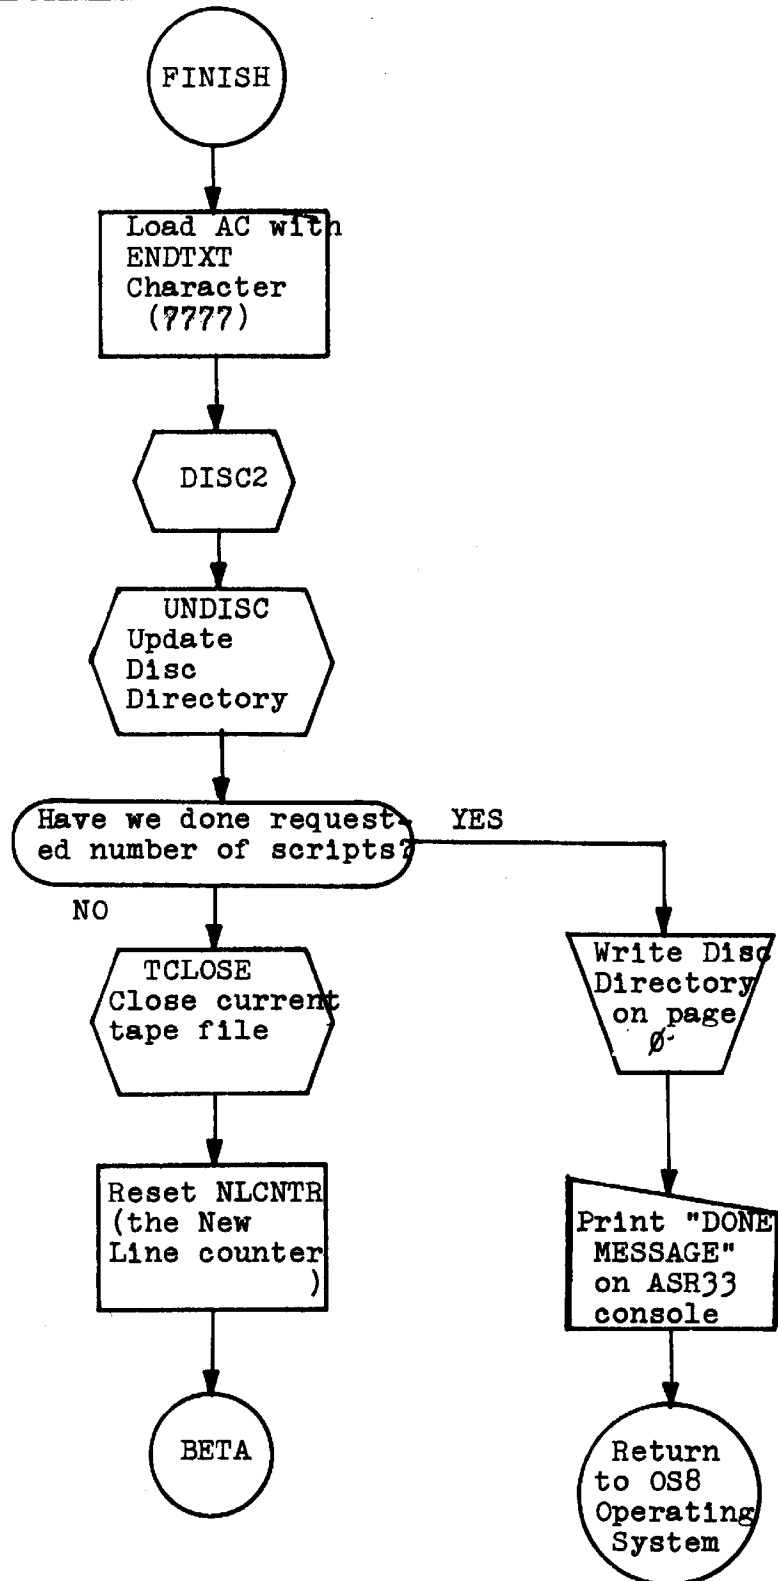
FINISH

Load AC with ENDTXT Character (7777)

DISC2

UNDISC Update Disc Directory

Have we done requested number of scripts?

YES

NO

TCLOSE Close current tape file

Write Disc Directory on page Ø

Reset NLCNTR (the New Line counter )

Print "DONE MESSAGE" on ASR33 console

BETA

Return to OS8 Operating System